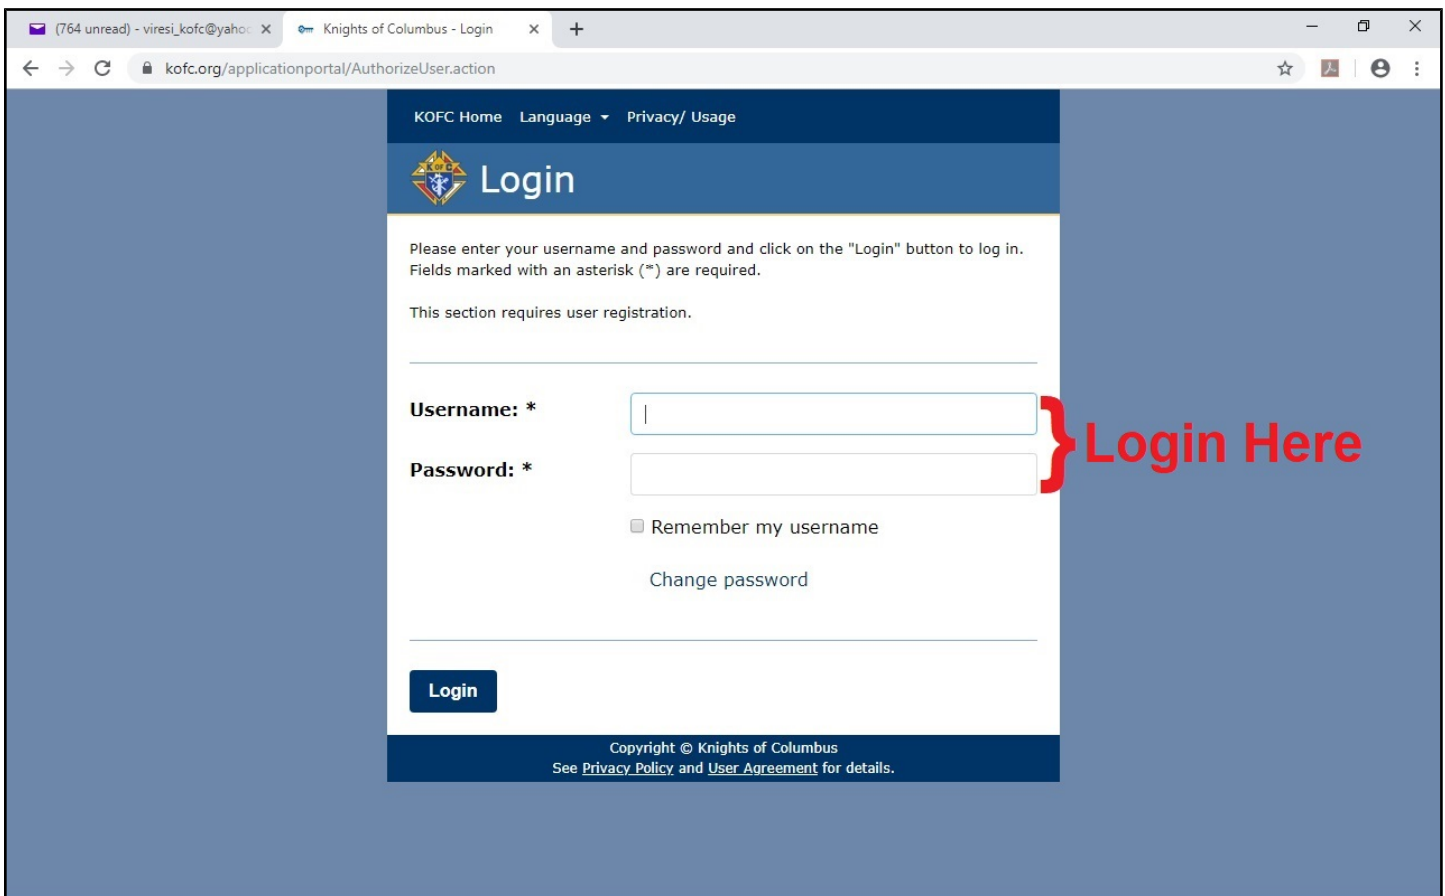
(764 unread) - viresi_kofc@yahoo ×
Knights of Columbus - Login ×
+

kofc.org/applicationportal/AuthorizeUser.action

KOFC Home Language ▾ Privacy/ Usage

Login

Please enter your username and password and click on the "Login" button to log in. Fields marked with an asterisk (*) are required.

This section requires user registration.

Username: *

Password: *

Login Here

Remember my username

Change password

Login

Copyright © Knights of Columbus
See Privacy Policy and User Agreement for details.